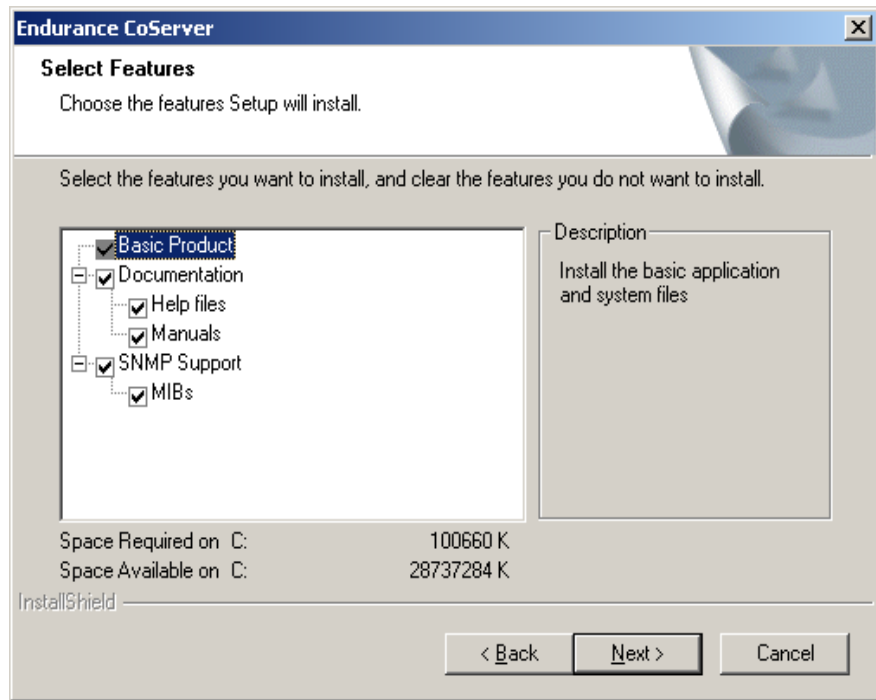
Endurance CoServer

Select Features

Choose the features Setup will install.

Select the features you want to install, and clear the features you do not want to install.

Basic Product
Documentation
Help files
Manuals
SNMP Support
MIBs

Description

Install the basic application and system files

Space Required on C: 100660 K
Space Available on C: 28737284 K

InstallShield

< Back
Next >
Cancel